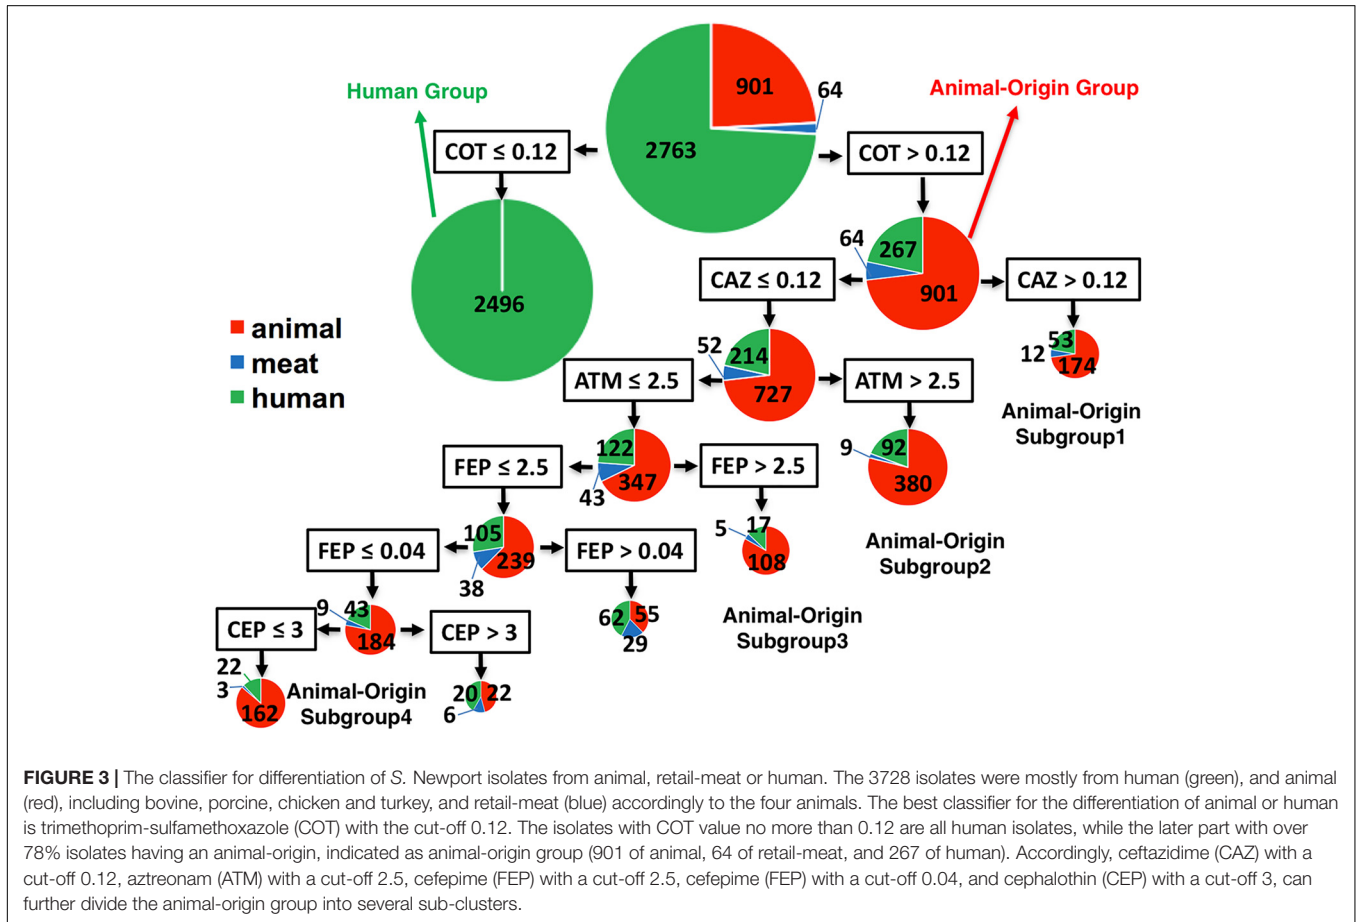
Human Group

901

64

Animal-Origin Group

COT ≤ 0.12

2763

COT > 0.12

64

267

CAZ ≤ 0.12

901

CAZ > 0.12

2496

animal
meat
human

52

214

727

12

53

174

ATM ≤ 2.5

ATM > 2.5

Animal-Origin Subgroup1

122

FEP ≤ 2.5

347

FEP > 2.5

43

9

92

380

105

5

17

FEP ≤ 0.04

239

FEP > 0.04

108

38

Animal-Origin Subgroup2

9

43

62

55

CEP ≤ 3

184

CEP > 3

29

Animal-Origin Subgroup3

22

3

162

Animal-Origin Subgroup4

20

22

6

FIGURE 3 | The classifier for differentiation of S. Newport isolates from animal, retail-meat or human. The 3728 isolates were mostly from human (green), and animal (red), including bovine, porcine, chicken and turkey, and retail-meat (blue) accordingly to the four animals. The best classifier for the differentiation of animal or human is trimethoprim-sulfamethoxazole (COT) with the cut-off 0.12. The isolates with COT value no more than 0.12 are all human isolates, while the later part with over 78% isolates having an animal-origin, indicated as animal-origin group (901 of animal, 64 of retail-meat, and 267 of human). Accordingly, ceftazidime (CAZ) with a cut-off 0.12, aztreonam (ATM) with a cut-off 2.5, cefepime (FEP) with a cut-off 2.5, cefepime (FEP) with a cut-off 0.04, and cephalothin (CEP) with a cut-off 3, can further divide the animal-origin group into several sub-clusters.